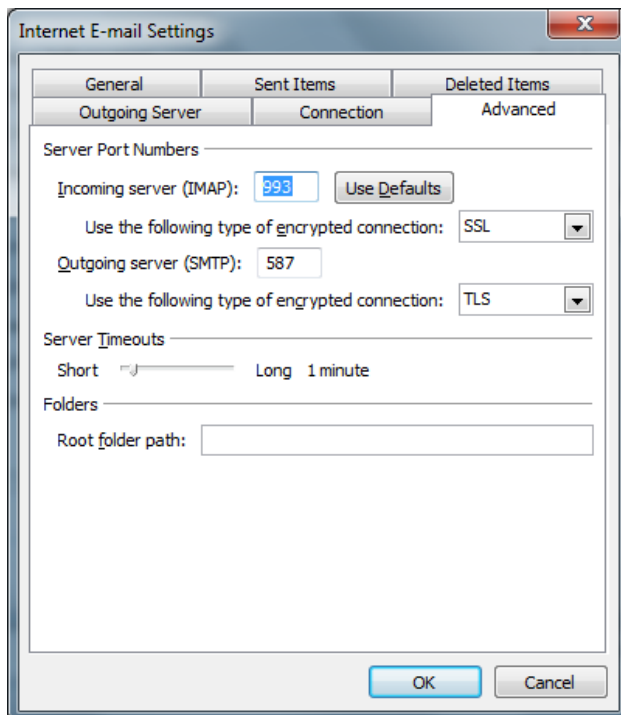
Internet E-mail Settings

General
Sent Items
Deleted Items
Outgoing Server
Connection
Advanced

Server Port Numbers

Incoming server (IMAP): 993 Use Defaults

Use the following type of encrypted connection: SSL

Outgoing server (SMTP): 587

Use the following type of encrypted connection: TLS

Server Timeouts

Short Long 1 minute

Folders

Root folder path:

OK Cancel